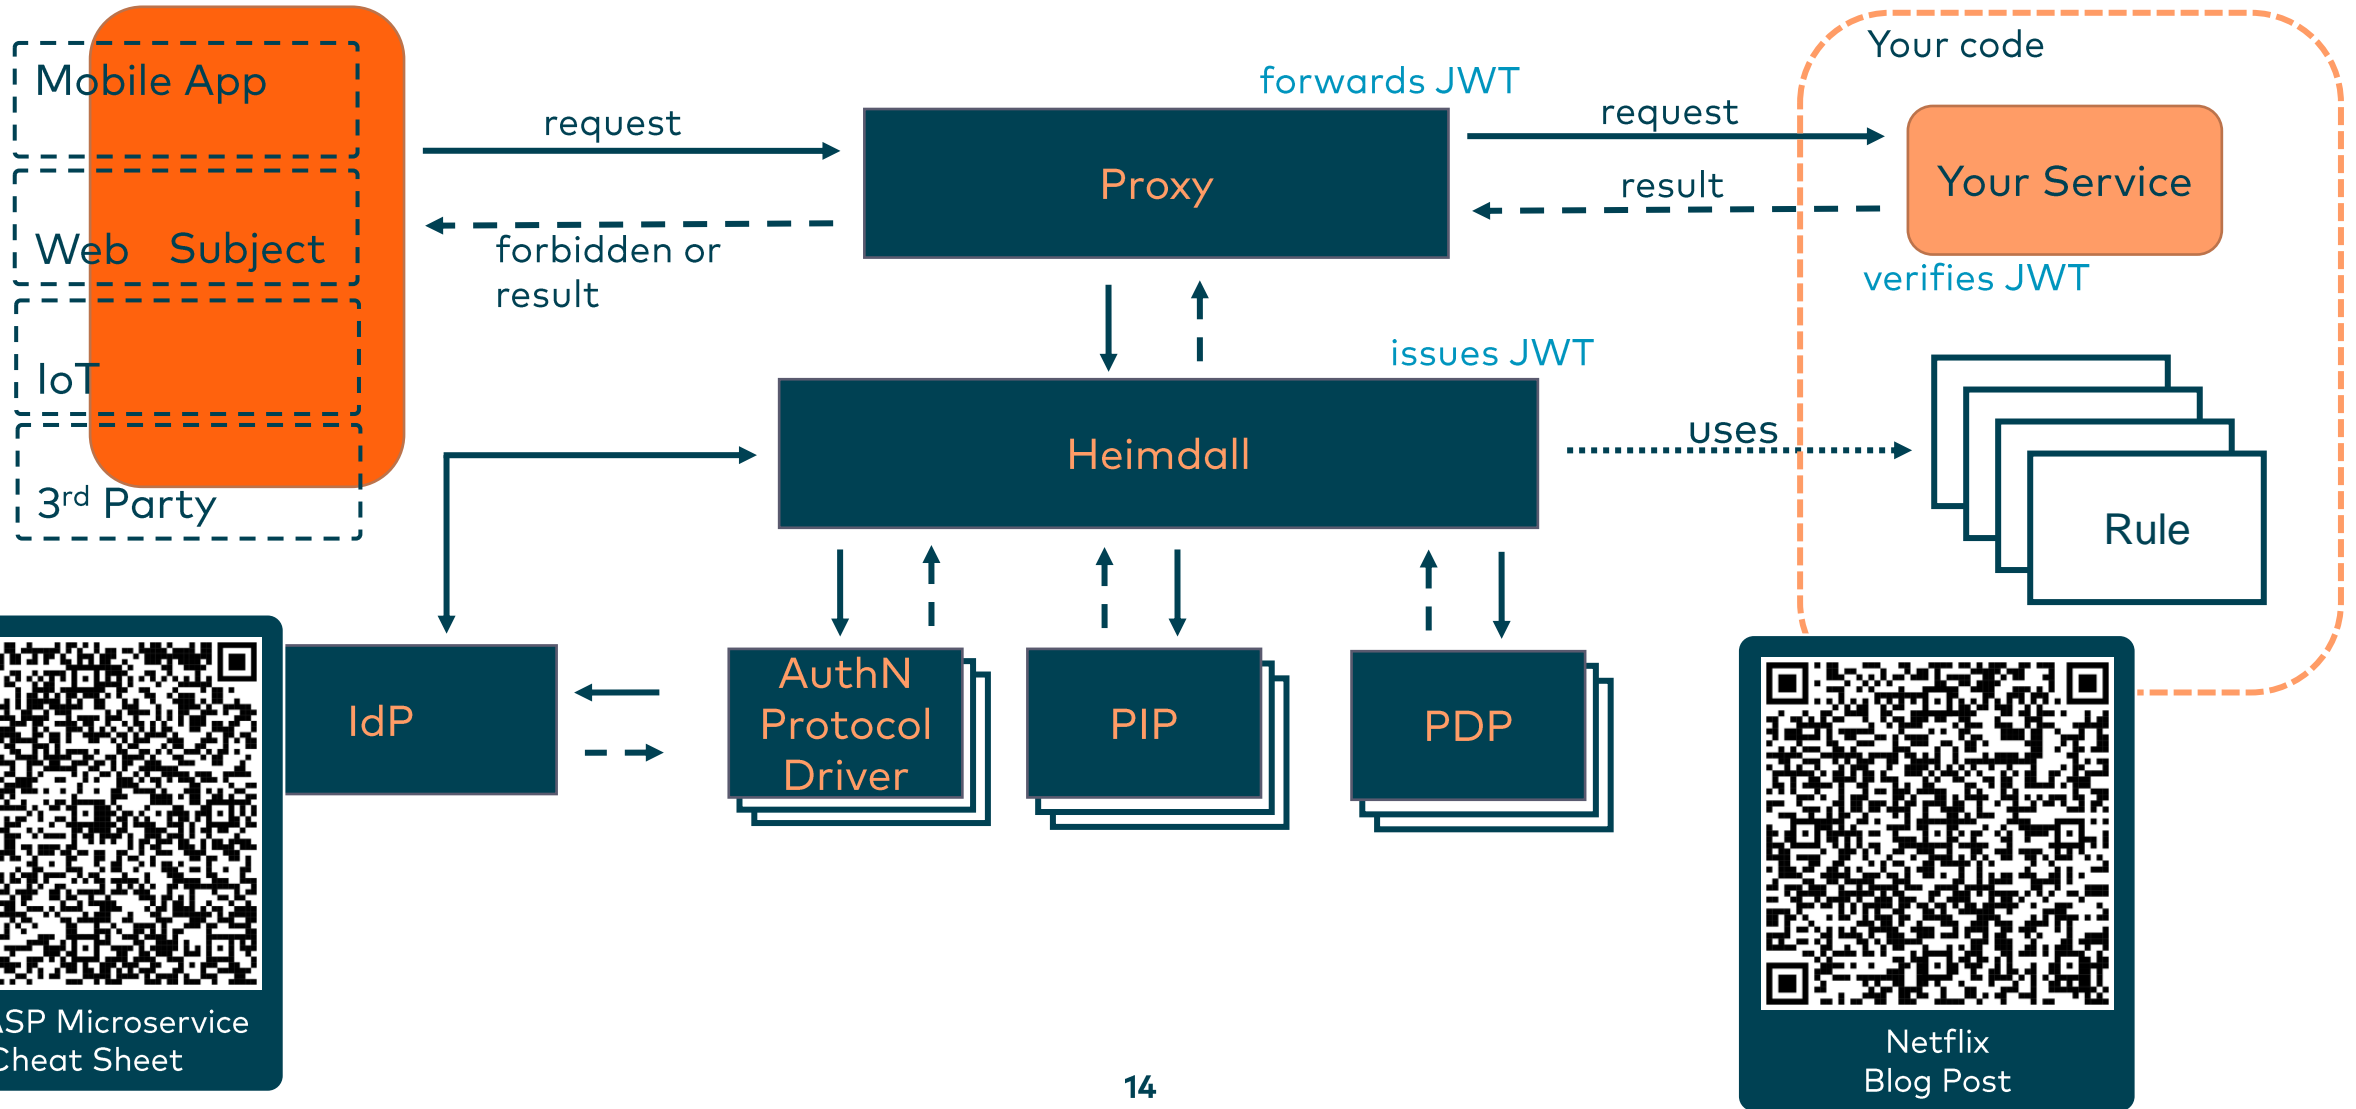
Mobile App

Web Subject

IoT

3rd Party

request

forbidden or result

forwards JWT

Proxy

request

result

Your code

Your Service

verifies JWT

issues JWT

Heimdall

uses

Rule

IdP

AuthN Protocol Driver

PIP

PDP

SP Microservice Cheat Sheet

Netflix Blog Post

14